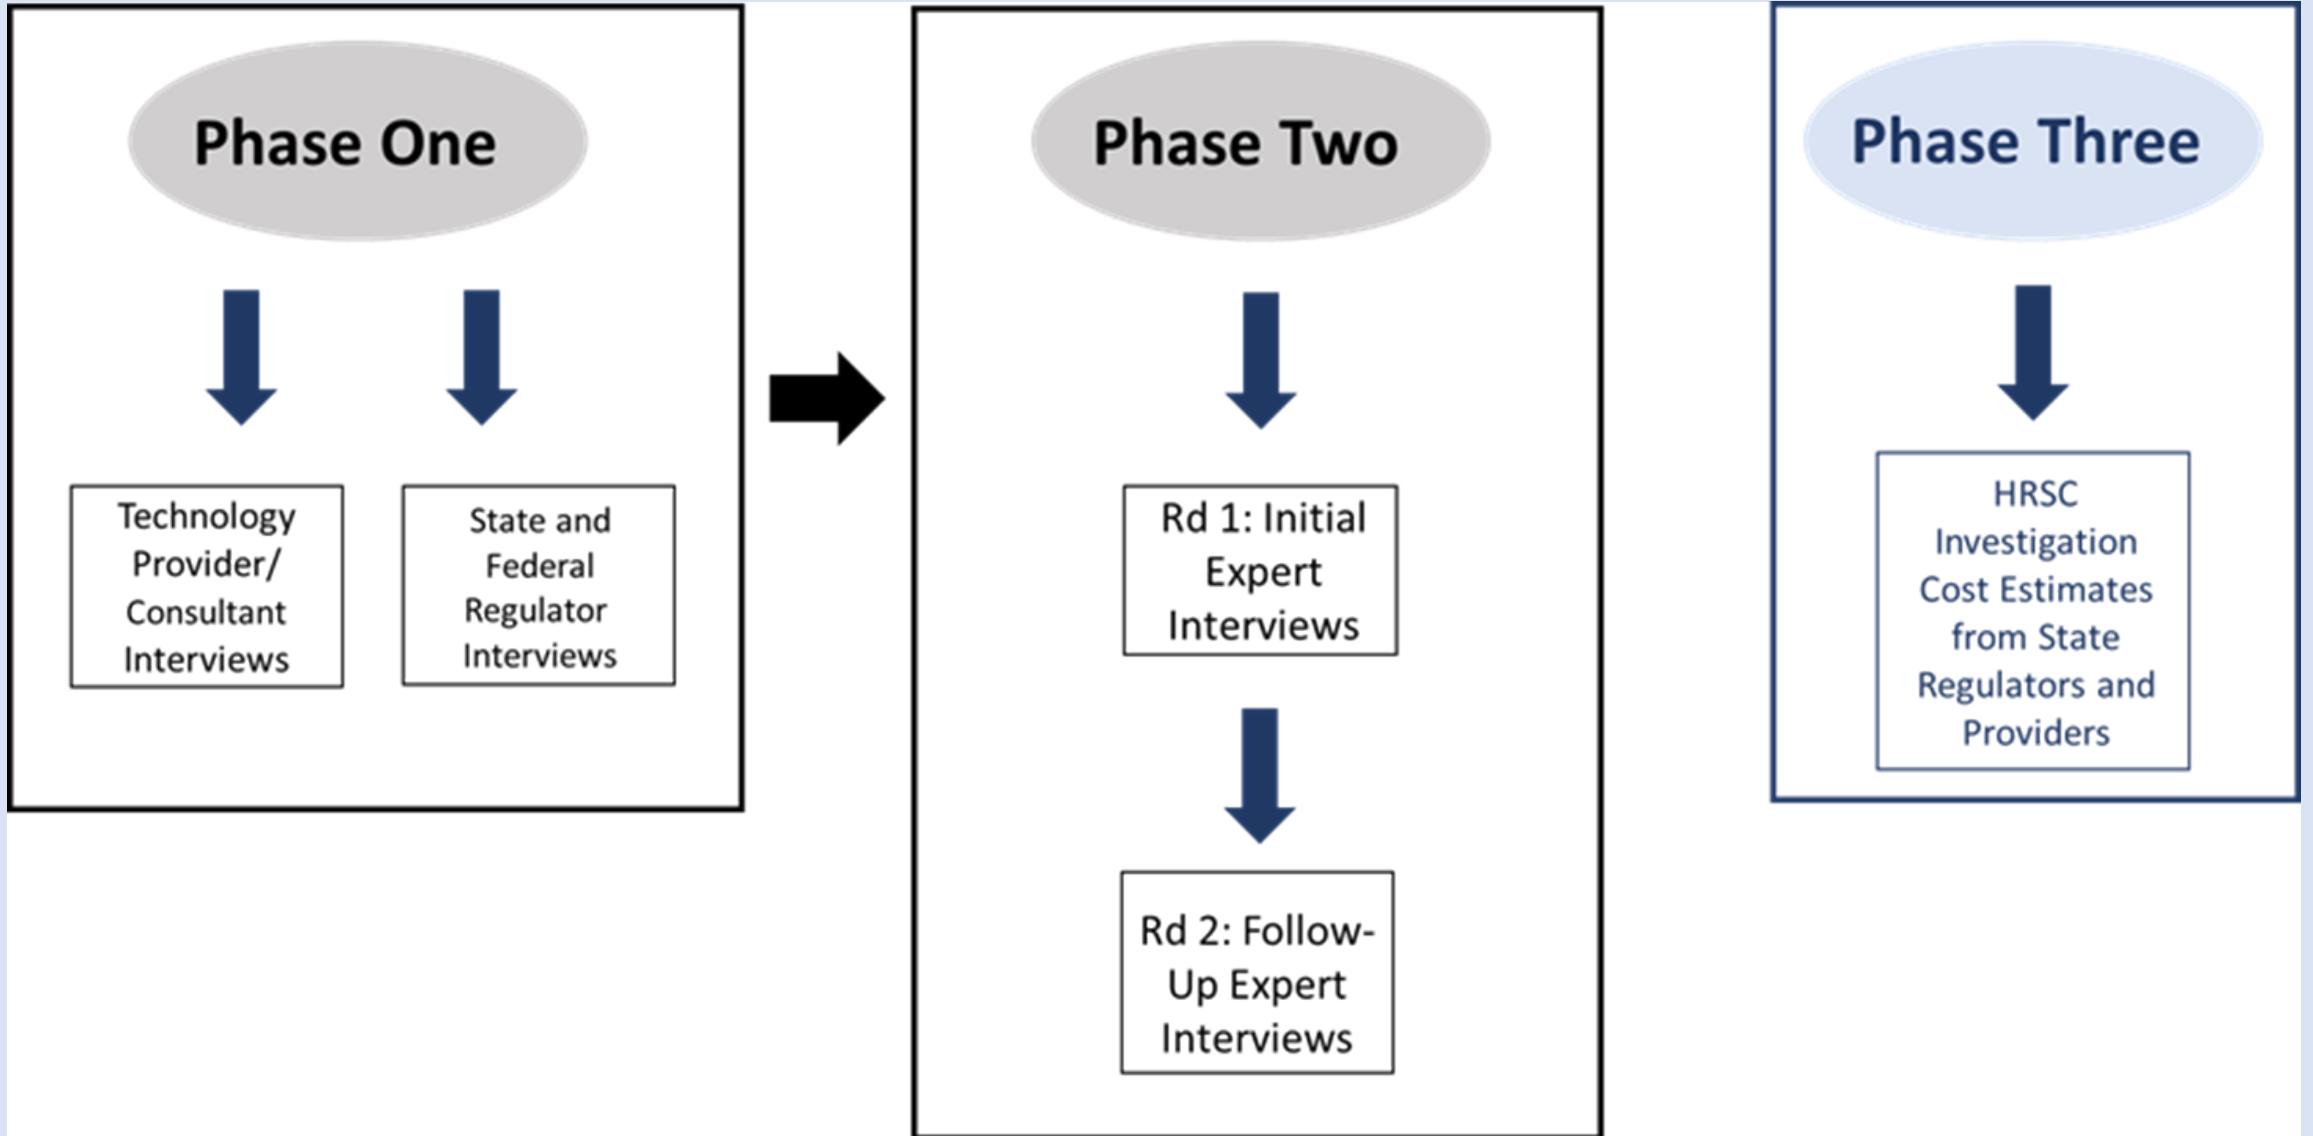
Phase One

Technology Provider/ Consultant Interviews

State and Federal Regulator Interviews

Phase Two

Rd 1: Initial Expert Interviews

Rd 2: Follow-Up Expert Interviews

Phase Three

HRSC Investigation Cost Estimates from State Regulators and Providers